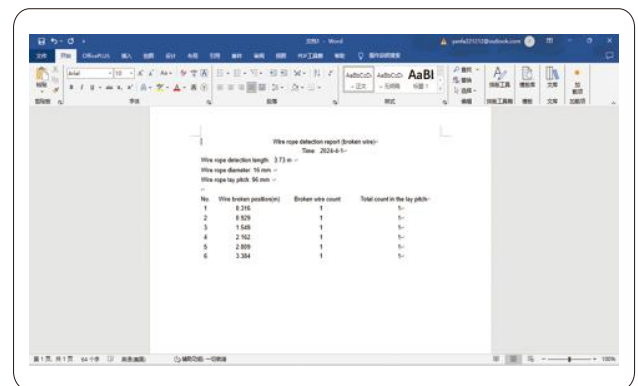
Wire rope detection report (broken wire)

Time: 2024-6-1

Wire rope detection length: 3.73 m

Wire rope diameter: 16 mm

Wire rope lay pitch: 96 mm

| No. | Wire broken position(m) | Broken wire count | Total count in the lay pitch |
|---|---|---|---|
| 1 | 0.316 | 1 | 1 |
| 2 | 0.929 | 1 | 1 |
| 3 | 1.549 | 1 | 1 |
| 4 | 2.162 | 1 | 1 |
| 5 | 2.809 | 1 | 1 |
| 6 | 3.384 | 1 | 1 |